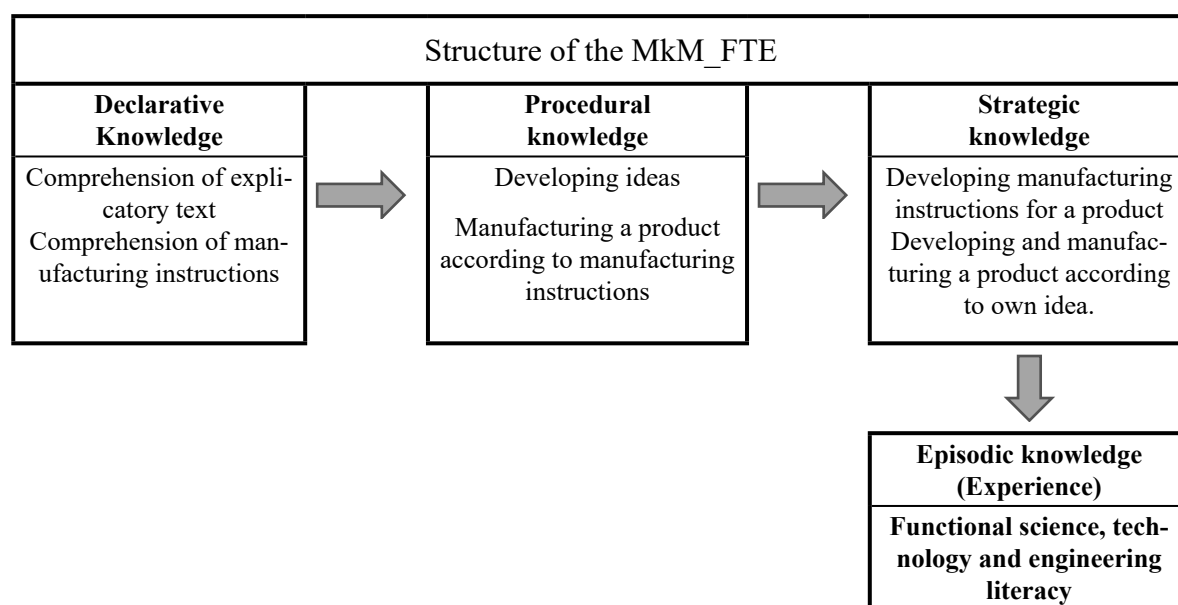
Structure of the MkM_FTE

**Declarative Knowledge**

Comprehension of explicatory text
Comprehension of manufacturing instructions

**Procedural knowledge**

Developing ideas

Manufacturing a product according to manufacturing instructions

**Strategic knowledge**

Developing manufacturing instructions for a product
Developing and manufacturing a product according to own idea.

**Episodic knowledge (Experience)**

**Functional science, technology and engineering literacy**